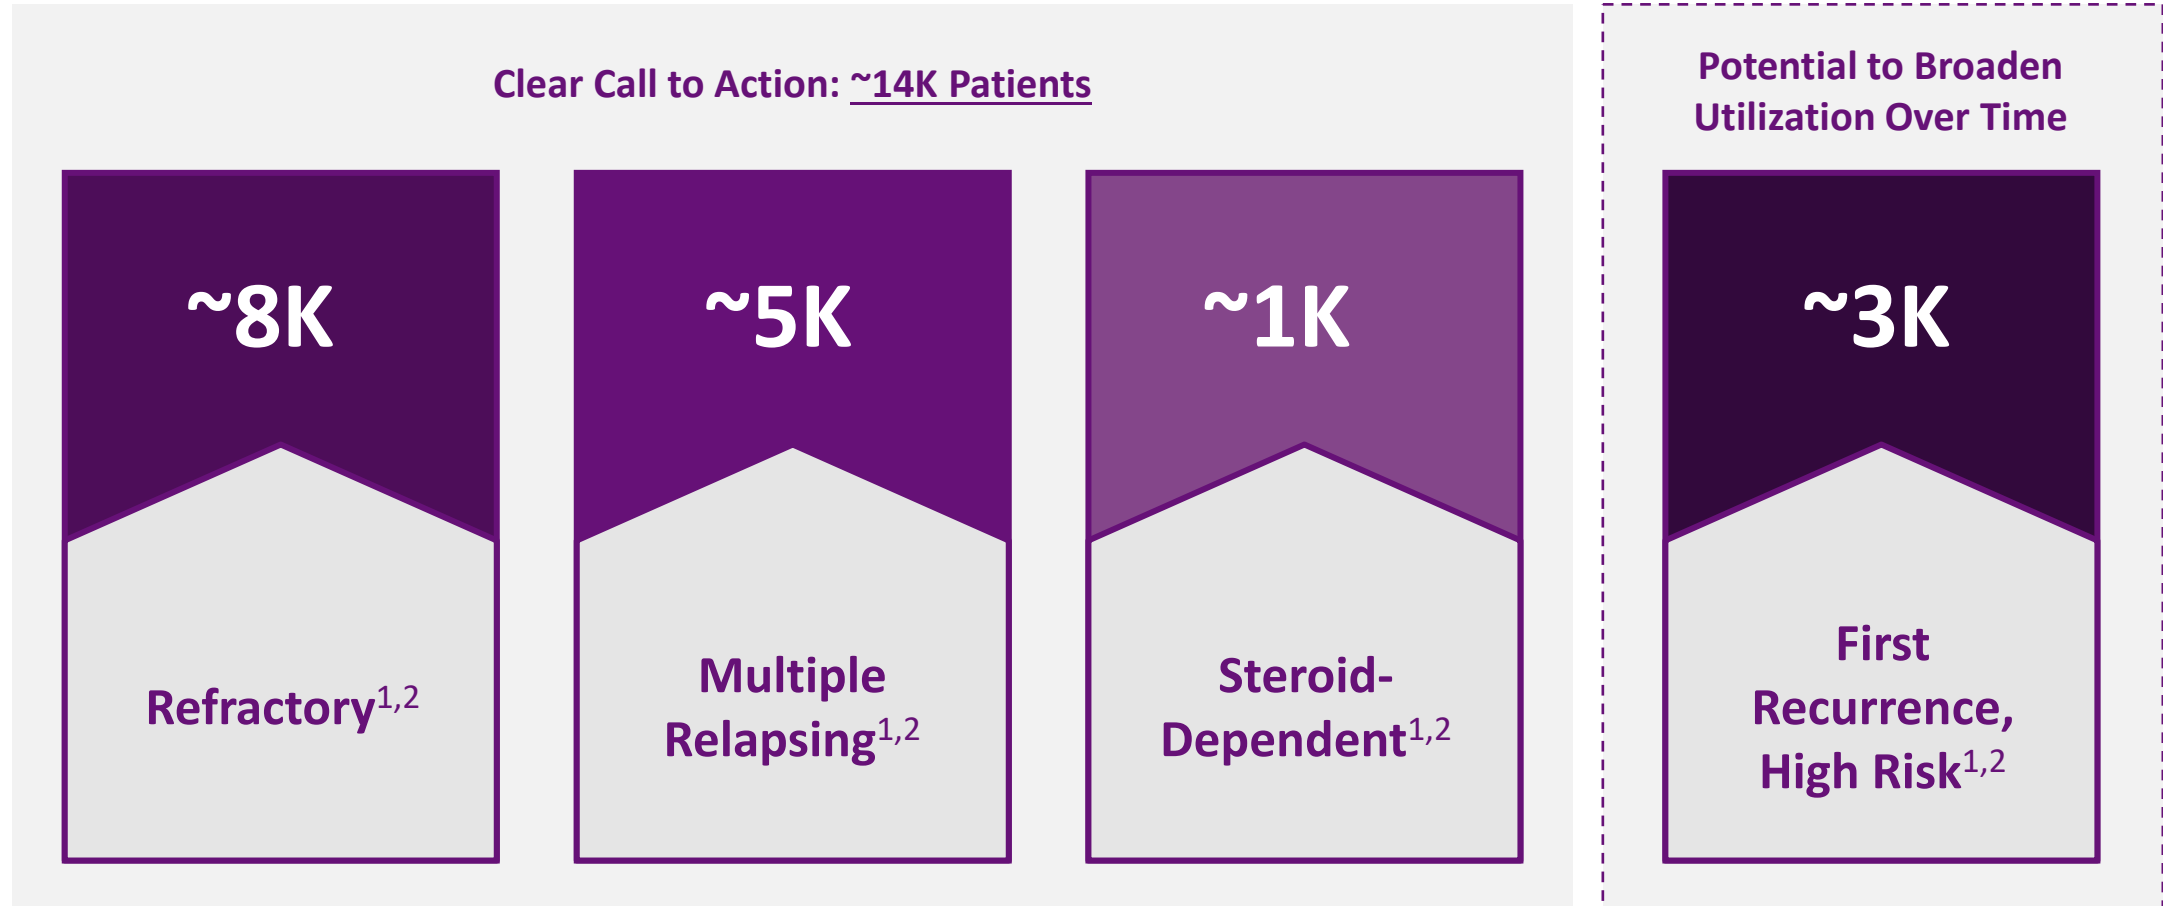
Clear Call to Action: ~14K Patients

~8K

Refractory$^{1,2}$

~5K

Multiple Relapsing$^{1,2}$

~1K

Steroid-Dependent$^{1,2}$

Potential to Broaden Utilization Over Time

~3K

First Recurrence, High Risk$^{1,2}$